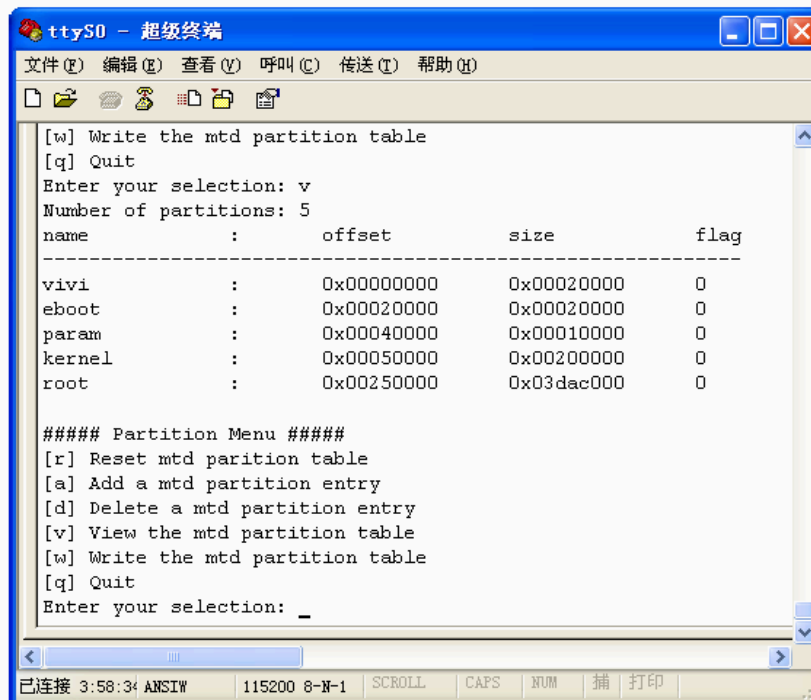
ttyS0 - 超级终端

文件(F) 编辑(E) 查看(V) 呼叫(C) 传送(T) 帮助(H)

[w] Write the mtd partition table
[q] Quit
Enter your selection: v
Number of partitions: 5

| name | : | offset | size | flag |
|---|---|---|---|---|
| vivi | : | 0x00000000 | 0x00020000 | 0 |
| eboot | : | 0x00020000 | 0x00020000 | 0 |
| param | : | 0x00040000 | 0x00010000 | 0 |
| kernel | : | 0x00050000 | 0x00200000 | 0 |
| root | : | 0x00250000 | 0x03dac000 | 0 |

##### Partition Menu #####
[r] Reset mtd parition table
[a] Add a mtd partition entry
[d] Delete a mtd partition entry
[v] View the mtd partition table
[w] Write the mtd partition table
[q] Quit
Enter your selection: _

已连接 3:58:34 ANSIW 115200 8-N-1 SCROLL CAPS NUM 捕 打印